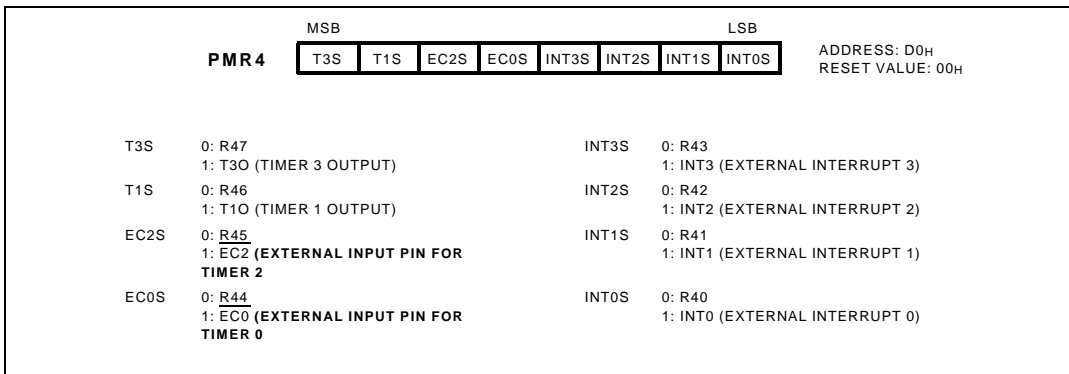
MSB LSB

PMR4

| T3S | T1S | EC2S | EC0S | INT3S | INT2S | INT1S | INT0S |
|---|---|---|---|---|---|---|---|

ADDRESS: D0H
RESET VALUE: 00H

T3S 0: R47
1: T3O (TIMER 3 OUTPUT)

T1S 0: R46
1: T1O (TIMER 1 OUTPUT)

EC2S 0: R45
1: EC2 **(EXTERNAL INPUT PIN FOR TIMER 2**

EC0S 0: R44
1: EC0 **(EXTERNAL INPUT PIN FOR TIMER 0**

INT3S 0: R43
1: INT3 (EXTERNAL INTERRUPT 3)

INT2S 0: R42
1: INT2 (EXTERNAL INTERRUPT 2)

INT1S 0: R41
1: INT1 (EXTERNAL INTERRUPT 1)

INT0S 0: R40
1: INT0 (EXTERNAL INTERRUPT 0)